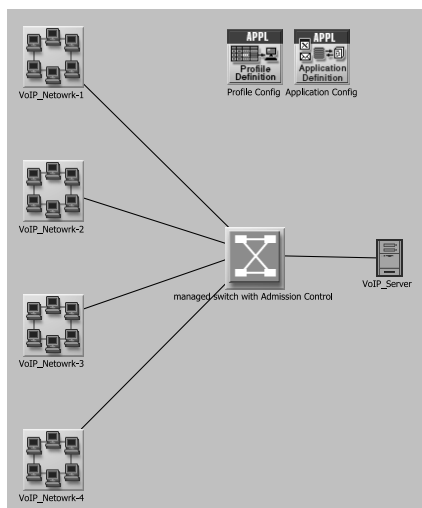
APPL
Profile Definition
Profile Config

APPL
Application Definition
Application Config

VoIP_Netowrk-1

VoIP_Netowrk-2

managed switch with Admission Control

VoIP_Server

VoIP_Netowrk-3

VoIP_Netowrk-4